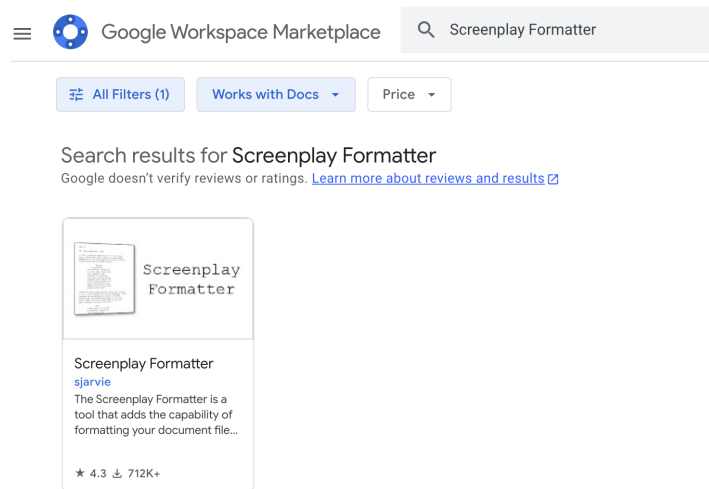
Google Workspace Marketplace

Screenplay Formatter

All Filters (1)

Works with Docs

Price

Search results for Screenplay Formatter

Google doesn't verify reviews or ratings. Learn more about reviews and results

Screenplay Formatter

Screenplay Formatter

sjarvie

The Screenplay Formatter is a tool that adds the capability of formatting your document file...

★ 4.3 712K+